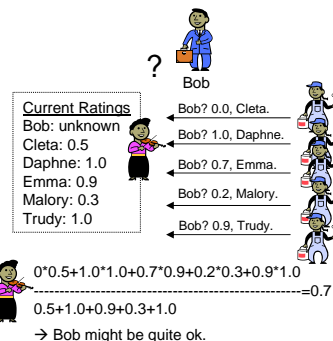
?

Bob

Current Ratings
Bob: unknown
Cleta: 0.5
Daphne: 1.0
Emma: 0.9
Malory: 0.3
Trudy: 1.0

Bob? 0.0, Cleta.
Bob? 1.0, Daphne.
Bob? 0.7, Emma.
Bob? 0.2, Malory.
Bob? 0.9, Trudy.

$\frac{0*0.5+1.0*1.0+0.7*0.9+0.2*0.3+0.9*1.0}{0.5+1.0+0.9+0.3+1.0}=0.7$

→ Bob might be quite ok.